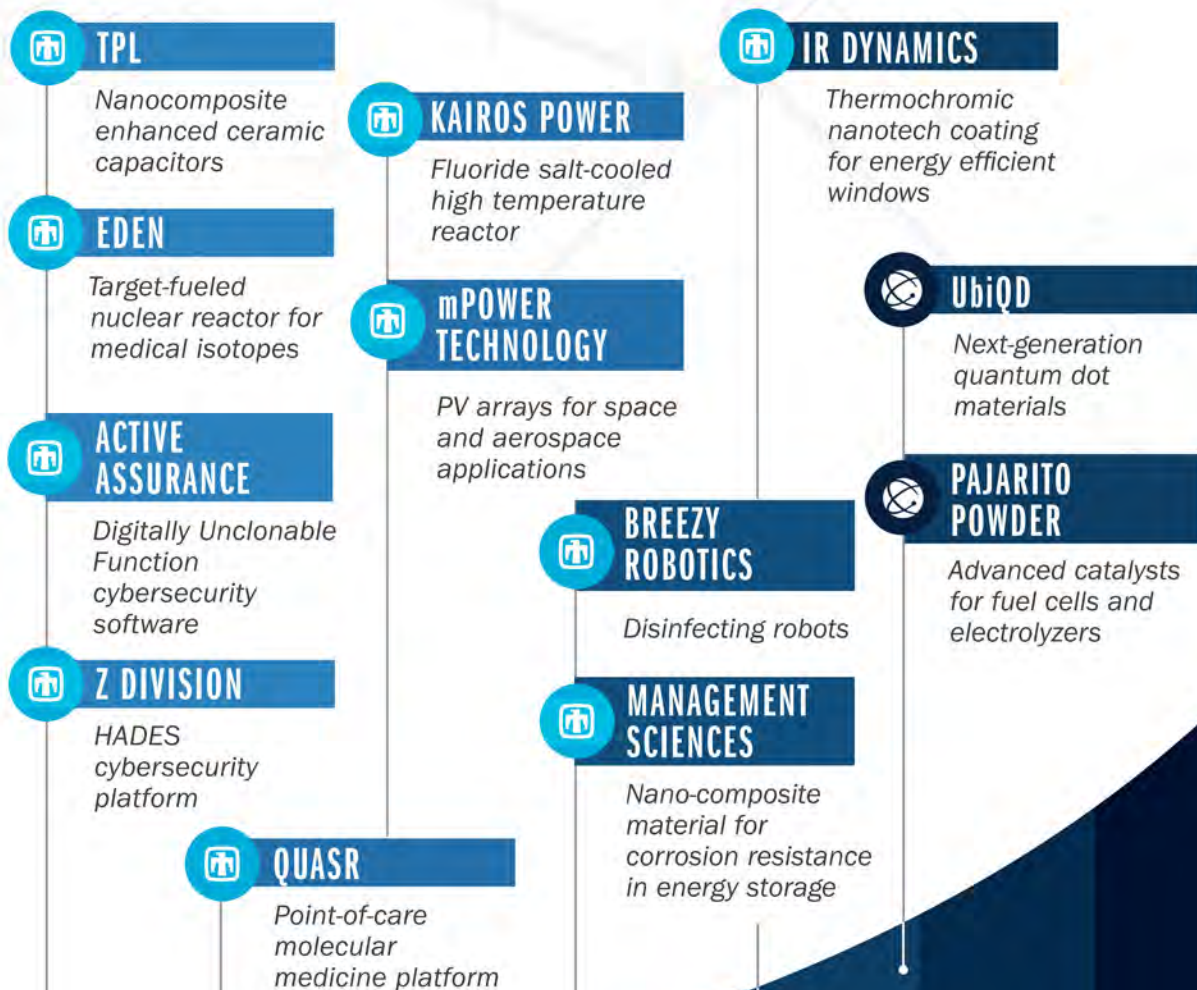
TPL
Nanocomposite enhanced ceramic capacitors

EDEN
Target-fueled nuclear reactor for medical isotopes

ACTIVE ASSURANCE
Digitally Unclonable Function cybersecurity software

Z DIVISION
HADES cybersecurity platform

KAIROS POWER
Fluoride salt-cooled high temperature reactor

mPOWER TECHNOLOGY
PV arrays for space and aerospace applications

QUASR
Point-of-care molecular medicine platform

IR DYNAMICS
Thermochromic nanotech coating for energy efficient windows

BREEZY ROBOTICS
Disinfecting robots

MANAGEMENT SCIENCES
Nano-composite material for corrosion resistance in energy storage

UbiQD
Next-generation quantum dot materials

PAJARITO POWDER
Advanced catalysts for fuel cells and electrolyzers